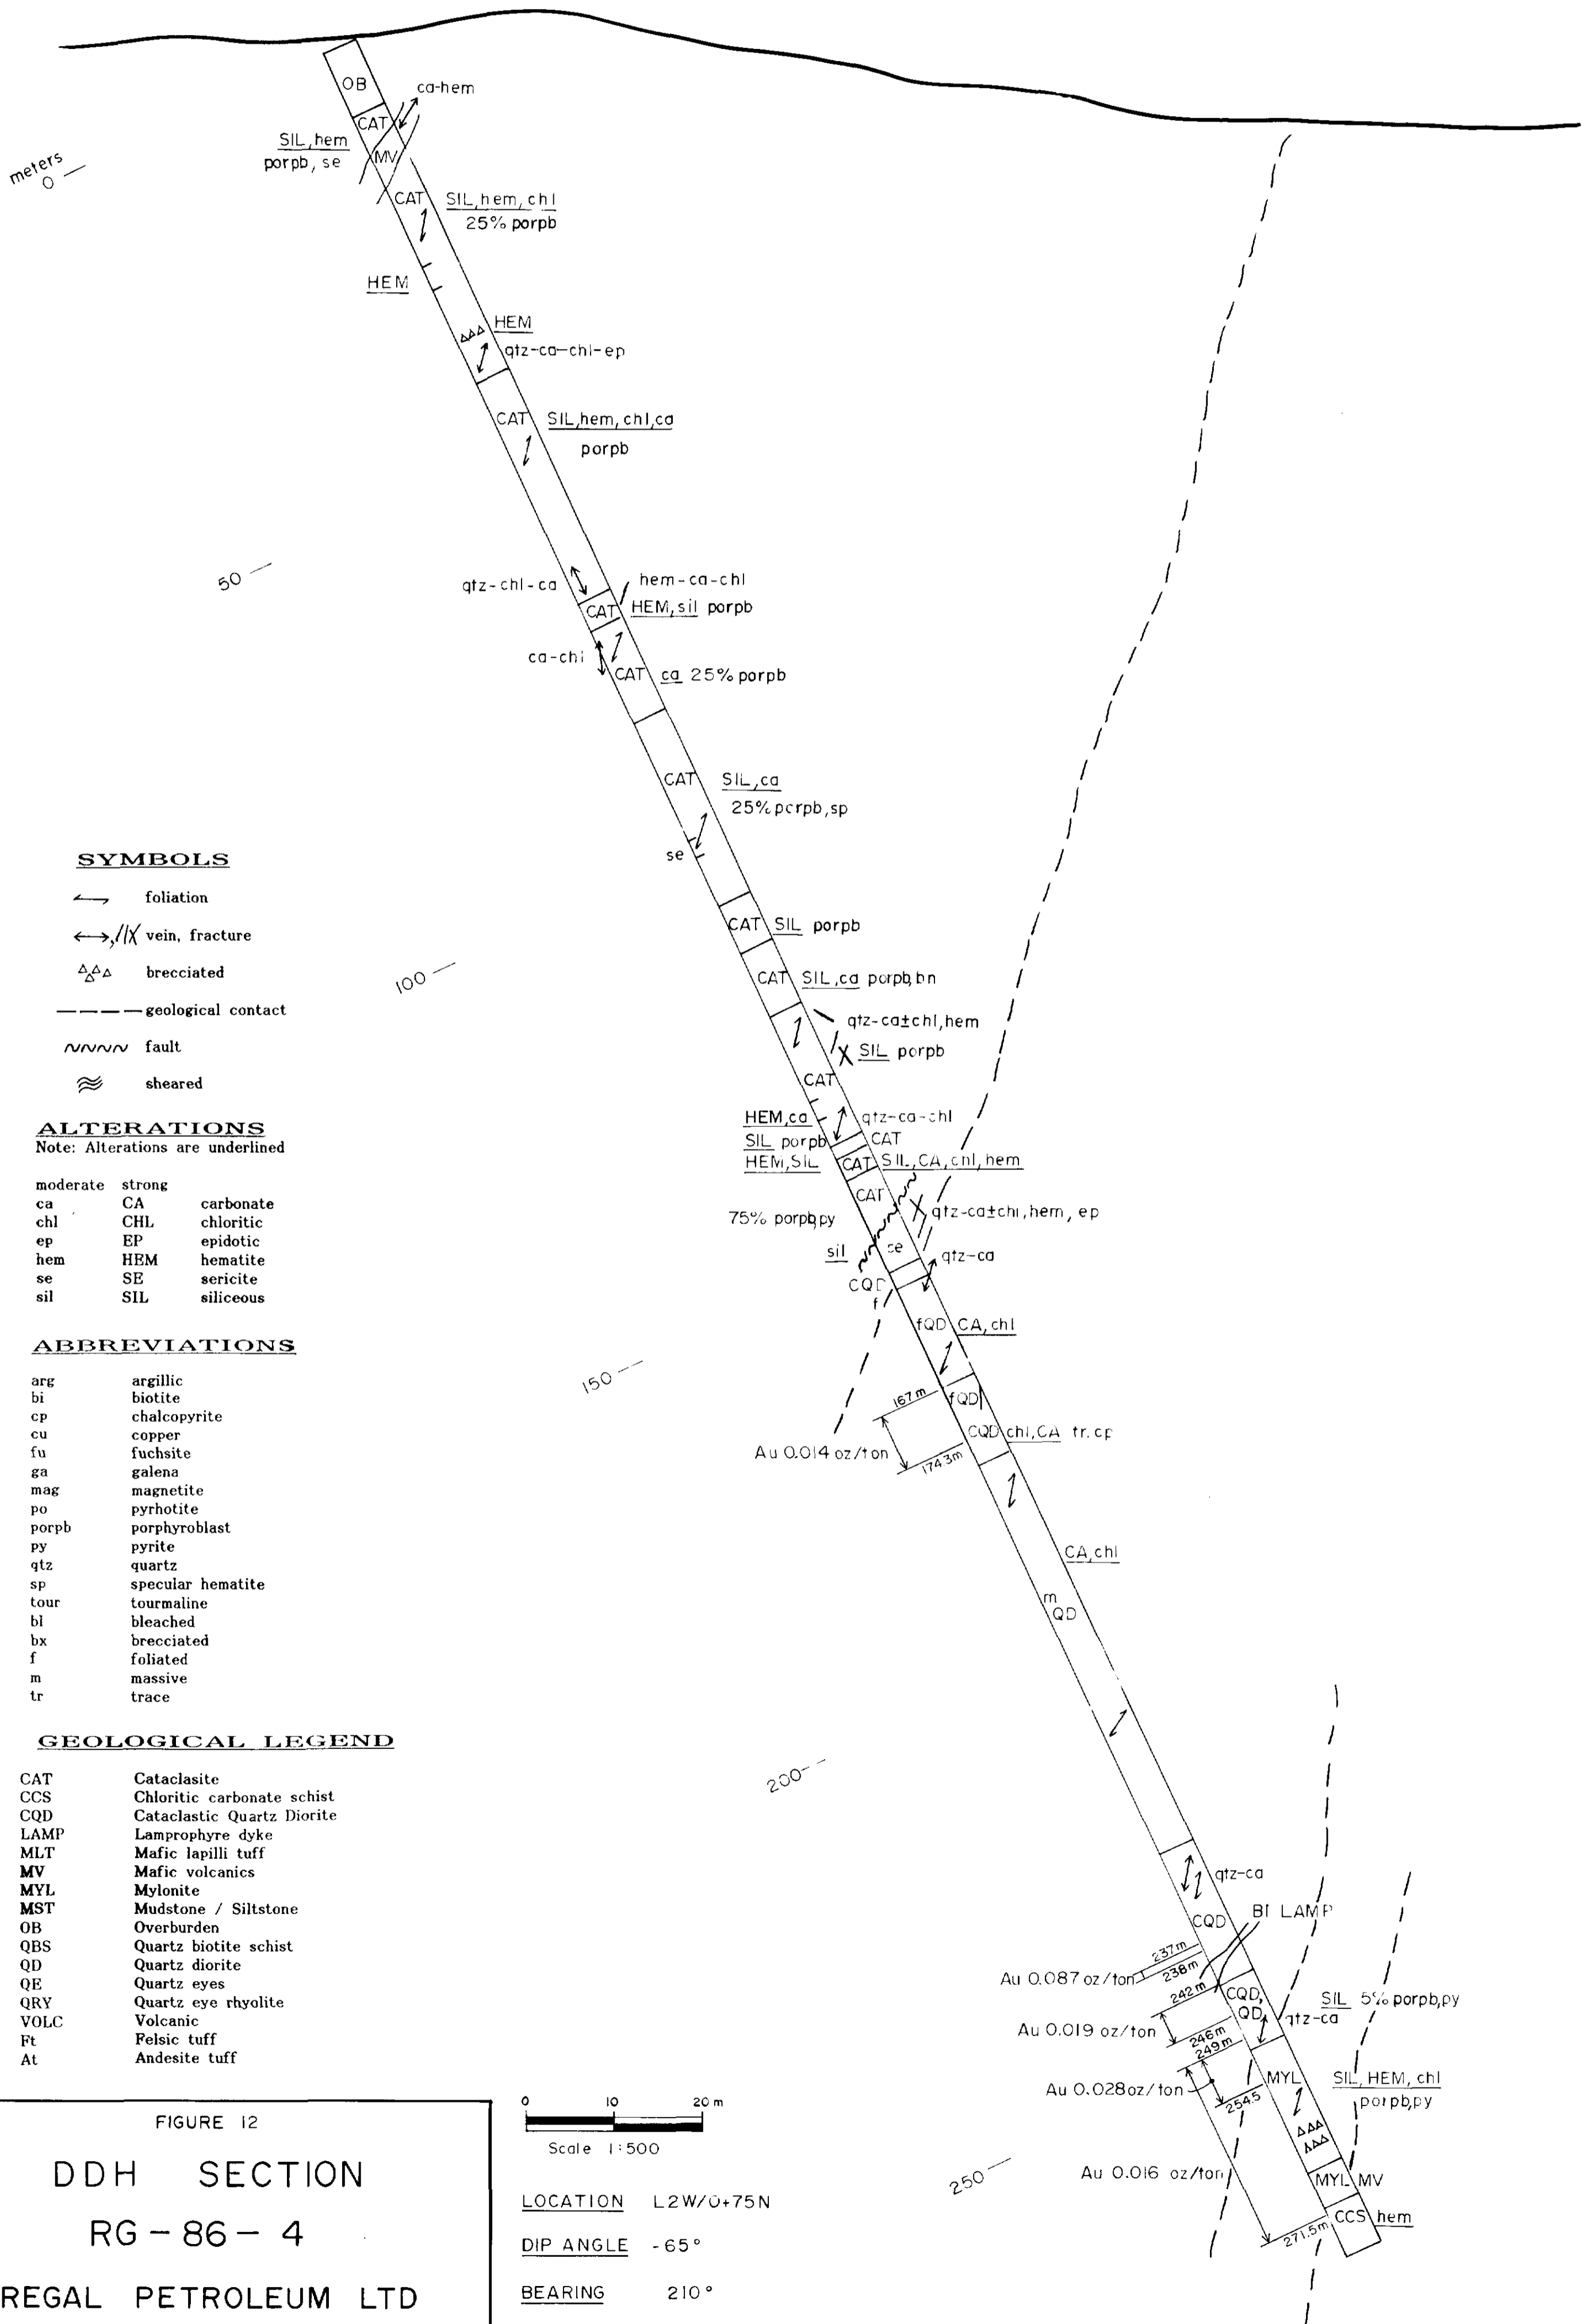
OB
ca-hem
CAT
SIL, hem
porpb, se
MV
meters
0
CAT
SIL, hem, chl
25% porpb
HEM
HEM
qtz-ca-chl-ep
CAT
SIL, hem, chl, ca
porpb
50
qtz-chl-ca
hem-ca-chl
CAT
HEM, sil porpb
ca-chl
CAT
ca 25% porpb
CAT
SIL, ca
25% porpb, sp
se
SYMBOLS
foliation
vein, fracture
brecciated
geological contact
fault
sheared
CAT
SIL porpb
100
CAT
SIL, ca porpb, bn
qtz-ca±chl, hem
SIL porpb
CAT
HEM, ca
qtz-ca-chl
SIL porpb
CAT
HEM, SIL
CAT
SIL, CA, chl, hem
CAT
75% porpb, py
qtz-ca±chl, hem, ep
sil
se
qtz-ca
CQD
f
fQD
CA, chl
ALTERATIONS
Note: Alterations are underlined

| moderate | strong | |
|---|---|---|
| ca | CA | carbonate |
| chl | CHL | chloritic |
| ep | EP | epidotic |
| hem | HEM | hematite |
| se | SE | sericite |
| sil | SIL | siliceous |

ABBREVIATIONS

| | |
|---|---|
| arg | argillic |
| bi | biotite |
| cp | chalcopyrite |
| cu | copper |
| fu | fuchsite |
| ga | galena |
| mag | magnetite |
| po | pyrhotite |
| porpb | porphyroblast |
| py | pyrite |
| qtz | quartz |
| sp | specular hematite |
| tour | tourmaline |
| bl | bleached |
| bx | brecciated |
| f | foliated |
| m | massive |
| tr | trace |

150
167 m
fQD
Au 0.014 oz/ton
174.3m
CQD
chl, CA tr. cp
CA, chl
m
QD
GEOLOGICAL LEGEND

| | |
|---|---|
| CAT | Cataclasite |
| CCS | Chloritic carbonate schist |
| CQD | Cataclastic Quartz Diorite |
| LAMP | Lamprophyre dyke |
| MLT | Mafic lapilli tuff |
| MV | Mafic volcanics |
| MYL | Mylonite |
| MST | Mudstone / Siltstone |
| OB | Overburden |
| QBS | Quartz biotite schist |
| QD | Quartz diorite |
| QE | Quartz eyes |
| QRY | Quartz eye rhyolite |
| VOLC | Volcanic |
| Ft | Felsic tuff |
| At | Andesite tuff |

200
qtz-ca
CQD
BI LAMP
237m
Au 0.087 oz/ton
238m
242m
CQD,
QD
SIL 5% porpb, py
qtz-ca
Au 0.019 oz/ton
246m
249m
Au 0.028 oz/ton
MYL
SIL, HEM, chl
porpb, py
254.5
FIGURE 12
DDH SECTION
RG-86-4
REGAL PETROLEUM LTD
0 10 20 m
Scale 1:500
LOCATION L2W/0+75N
DIP ANGLE -65°
BEARING 210°
250
Au 0.016 oz/ton
MYL MV
CCS hem
271.5m